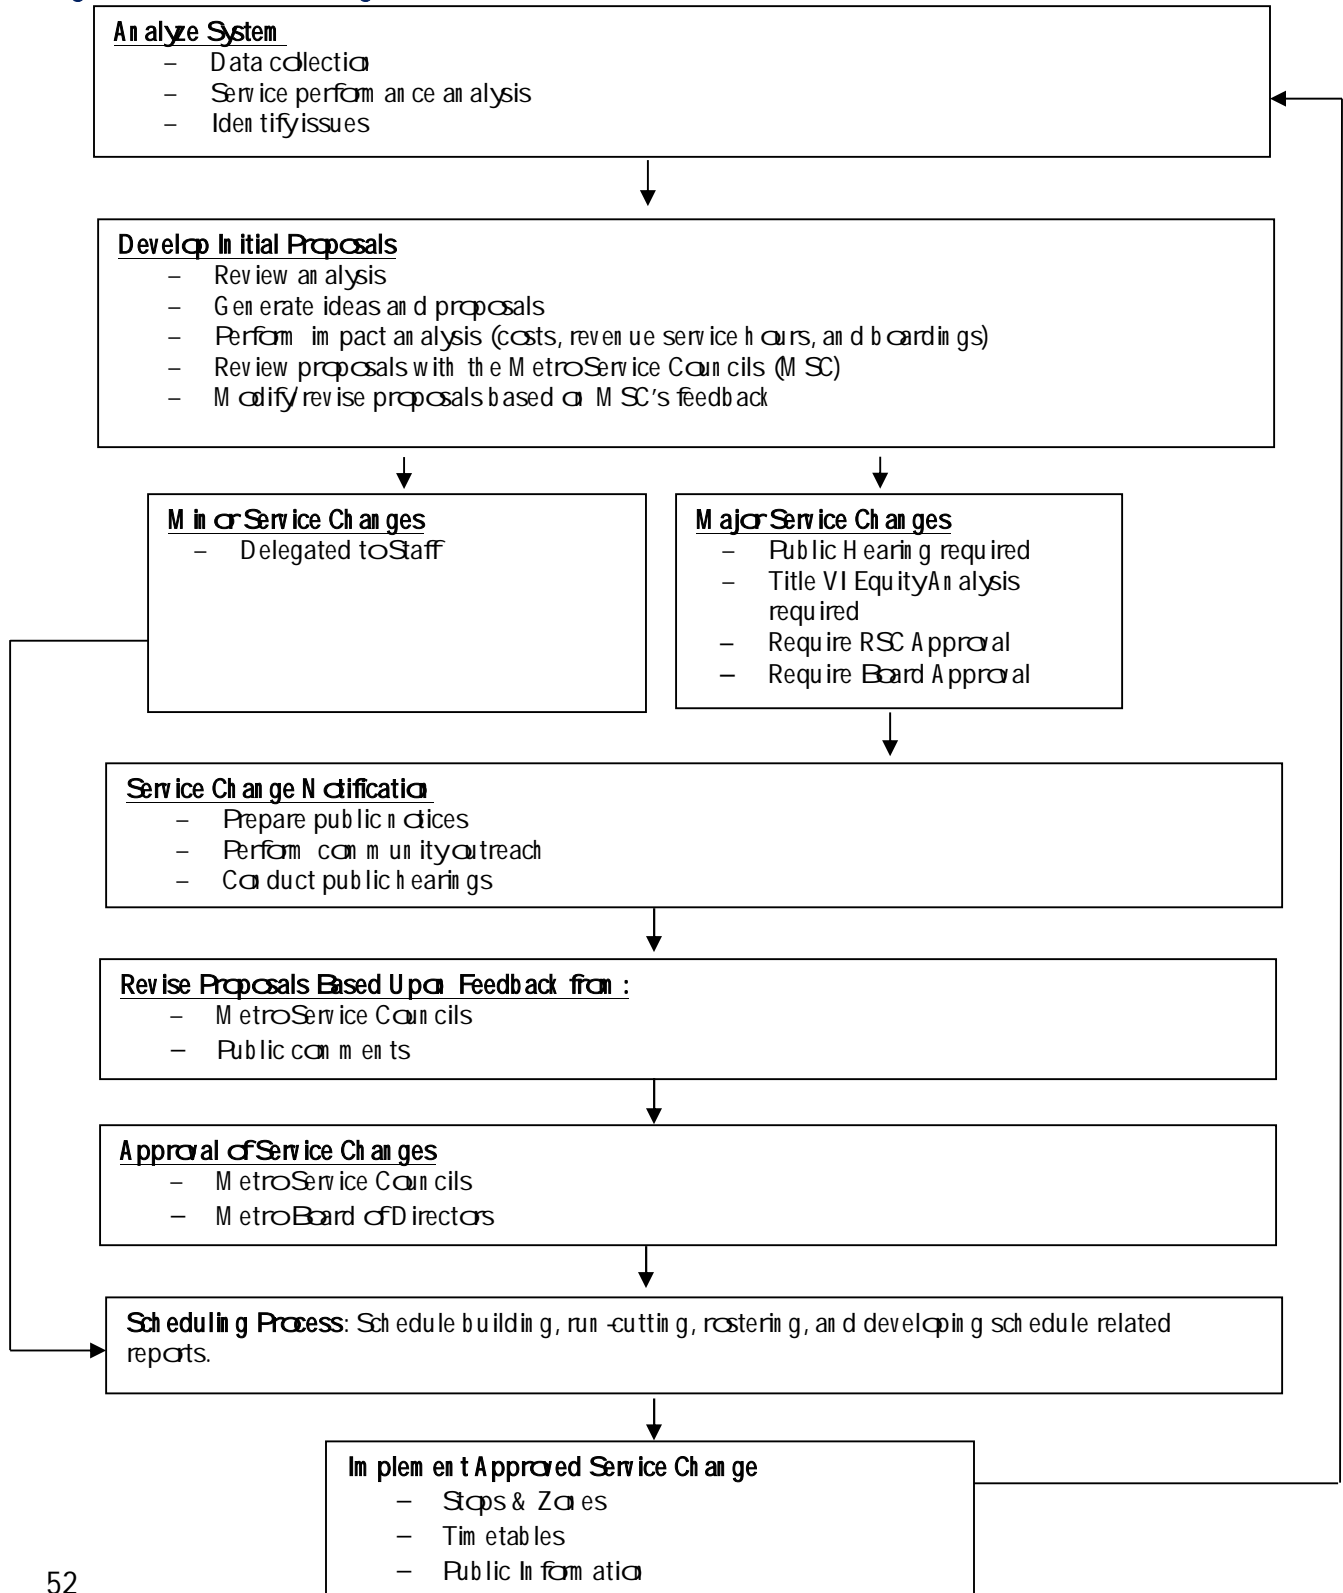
Analyze System
– Data collection
– Service performance analysis
– Identify issues

Develop Initial Proposals
– Review analysis
– Generate ideas and proposals
– Perform impact analysis (costs, revenue service hours, and boardings)
– Review proposals with the Metro Service Councils (MSC)
– Modify/revise proposals based on MSC's feedback

Minor Service Changes
– Delegated to Staff

Major Service Changes
– Public Hearing required
– Title VI Equity Analysis required
– Require RSC Approval
– Require Board Approval

Service Change Notification
– Prepare public notices
– Perform community outreach
– Conduct public hearings

Revise Proposals Based Upon Feedback from:
– Metro Service Councils
– Public comments

Approval of Service Changes
– Metro Service Councils
– Metro Board of Directors

Scheduling Process: Schedule building, run-cutting, rostering, and developing schedule related reports.

Implement Approved Service Change
– Stops & Zones
– Timetables
– Public Information

52